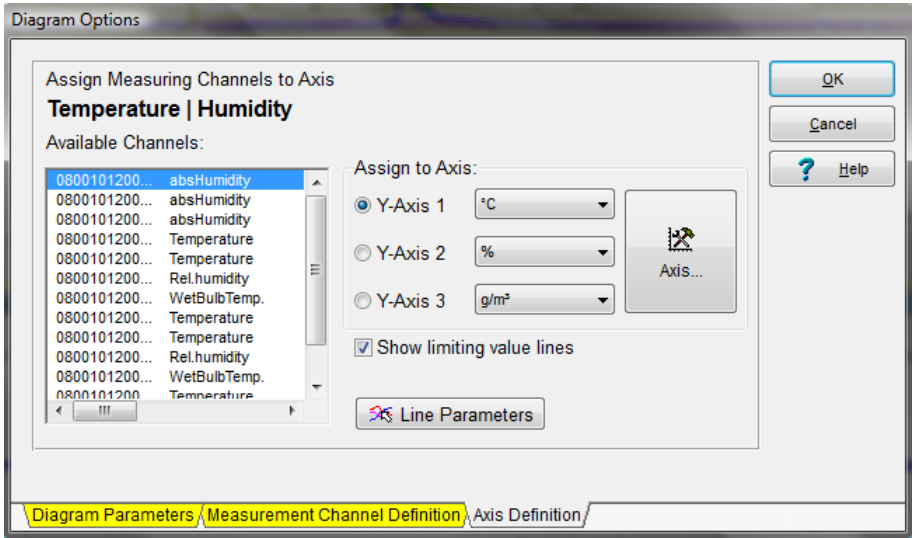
Diagram Options

Assign Measuring Channels to Axis

Temperature | Humidity

Available Channels:

| | |
|---|---|
| 0800101200... | absHumidity |
| 0800101200... | absHumidity |
| 0800101200... | absHumidity |
| 0800101200... | Temperature |
| 0800101200... | Temperature |
| 0800101200... | Rel.humidity |
| 0800101200... | WetBulbTemp. |
| 0800101200... | Temperature |
| 0800101200... | Temperature |
| 0800101200... | Rel.humidity |
| 0800101200... | WetBulbTemp. |
| 0800101200 | Temperature |

Assign to Axis:

Y-Axis 1 °C

Y-Axis 2 %

Y-Axis 3 g/m³

Axis...

Show limiting value lines

Line Parameters

OK

Cancel

Help

Diagram Parameters

Measurement Channel Definition

Axis Definition